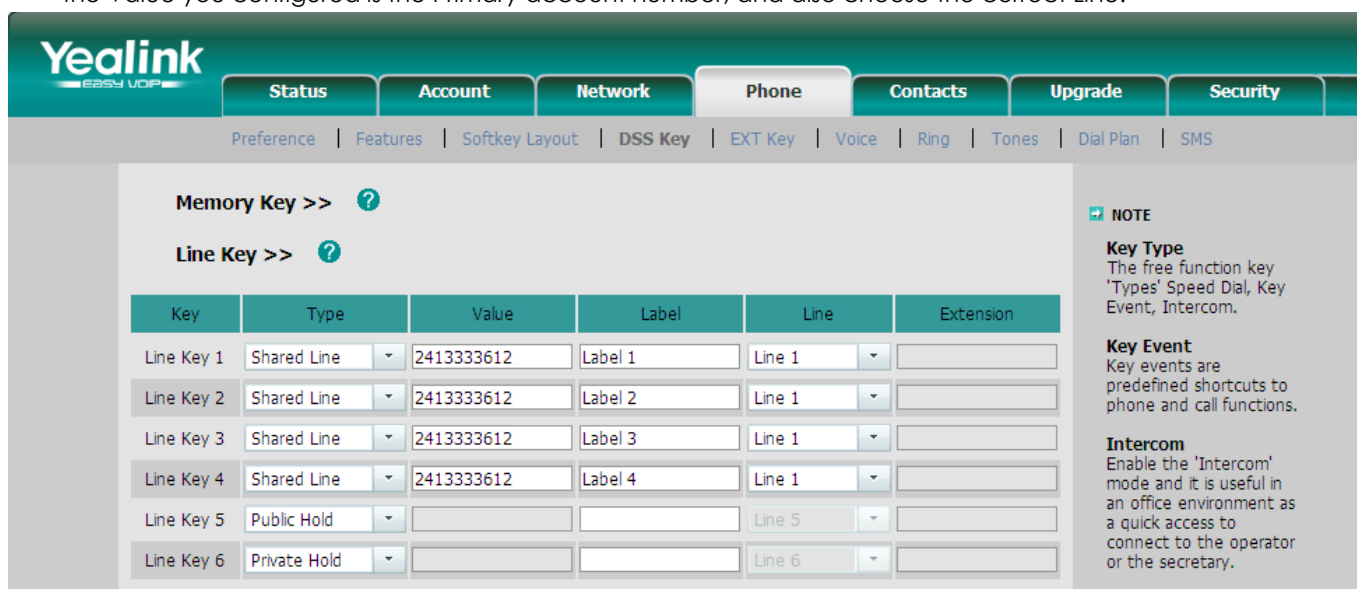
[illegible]

Yealink
EASY VOIP

Status | Account | Network | Phone | Contacts | Upgrade | Security

Preference | Features | Softkey Layout | DSS Key | EXT Key | Voice | Ring | Tones | Dial Plan | SMS

Memory Key >>

Line Key >>

| Key | Type | Value | Label | Line | Extension |
|---|---|---|---|---|---|
| Line Key 1 | Shared Line | 2413333612 | Label 1 | Line 1 | |
| Line Key 2 | Shared Line | 2413333612 | Label 2 | Line 1 | |
| Line Key 3 | Shared Line | 2413333612 | Label 3 | Line 1 | |
| Line Key 4 | Shared Line | 2413333612 | Label 4 | Line 1 | |
| Line Key 5 | Public Hold | | | Line 5 | |
| Line Key 6 | Private Hold | | | Line 6 | |

NOTE

Key Type
The free function key 'Types' Speed Dial, Key Event, Intercom.

Key Event
Key events are predefined shortcuts to phone and call functions.

Intercom
Enable the 'Intercom' mode and it is useful in an office environment as a quick access to connect to the operator or the secretary.